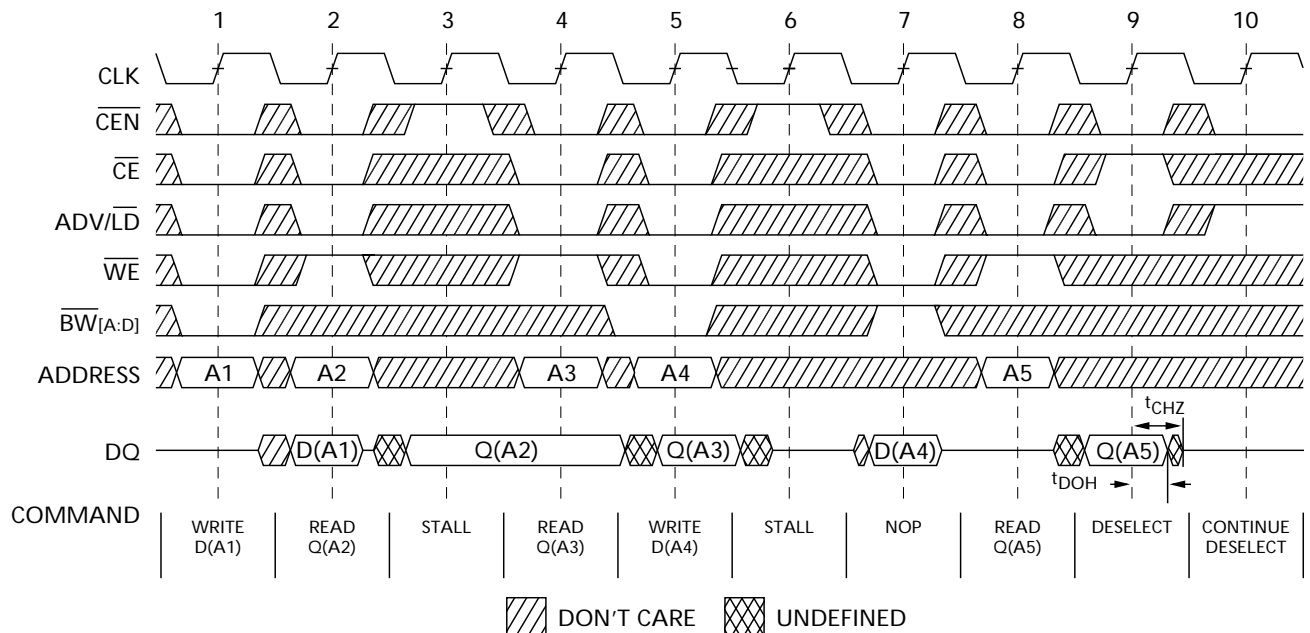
1 2 3 4 5 6 7 8 9 10

CLK

$\overline{CEN}$

$\overline{CE}$

ADV/$\overline{LD}$

$\overline{WE}$

$\overline{BW}_{[A:D]}$

ADDRESS A1 A2 A3 A4 A5

$t_{CHZ}$

DQ D(A1) Q(A2) Q(A3) D(A4) Q(A5)

$t_{DOH}$

COMMAND

| WRITE D(A1) | READ Q(A2) | STALL | READ Q(A3) | WRITE D(A4) | STALL | NOP | READ Q(A5) | DESELECT | CONTINUE DESELECT |
|---|---|---|---|---|---|---|---|---|---|

DON'T CARE UNDEFINED